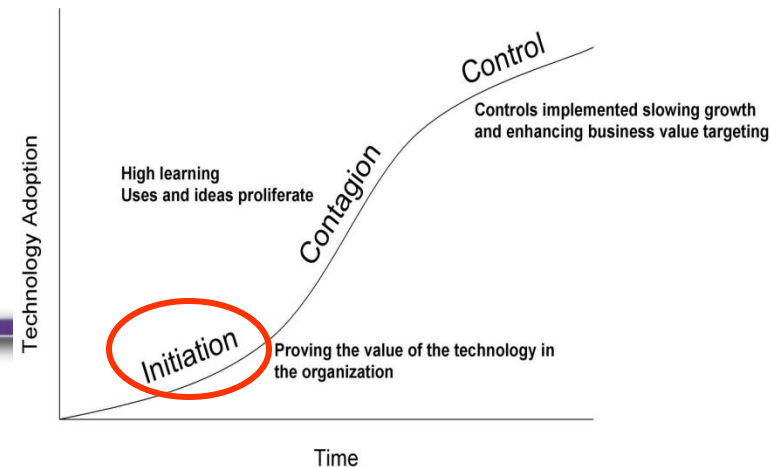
Technology Adoption

Control

Controls implemented slowing growth and enhancing business value targeting

High learning
Uses and ideas proliferate

Contagion

Initiation

Proving the value of the technology in the organization

Time